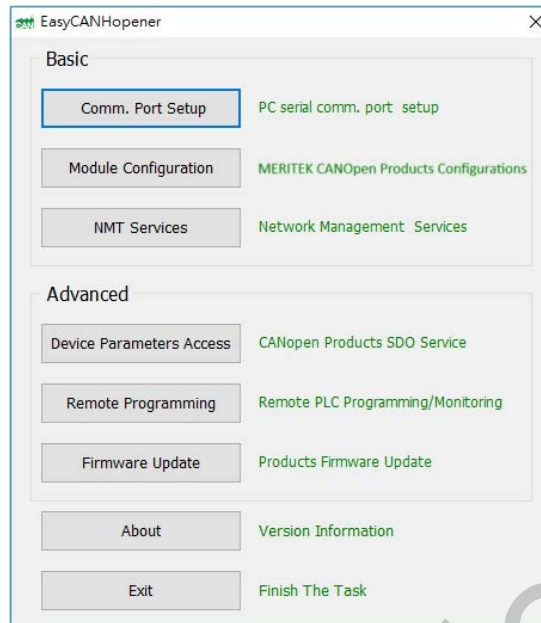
EasyCANHopener
X

Basic

Comm. Port Setup
PC serial comm. port setup

Module Configuration
MERITEK CANOpen Products Configurations

NMT Services
Network Management Services

Advanced

Device Parameters Access
CANopen Products SDO Service

Remote Programming
Remote PLC Programming/Monitoring

Firmware Update
Products Firmware Update

About
Version Information

Exit
Finish The Task